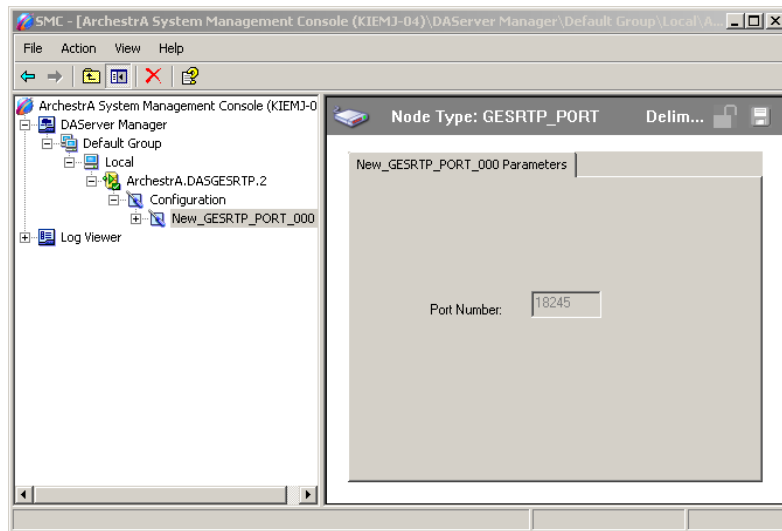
SMC - [ArchestrA System Management Console (KIEMJ-04)\DAServer Manager\Default Group\Local\A...

File Action View Help

ArchestrA System Management Console (KIEMJ-0
DAServer Manager
Default Group
Local
ArchestrA.DASGESRTP.2
Configuration
New_GESRTP_PORT_000
Log Viewer

Node Type: GESRTP_PORT Delim...

New_GESRTP_PORT_000 Parameters

Port Number: 18245